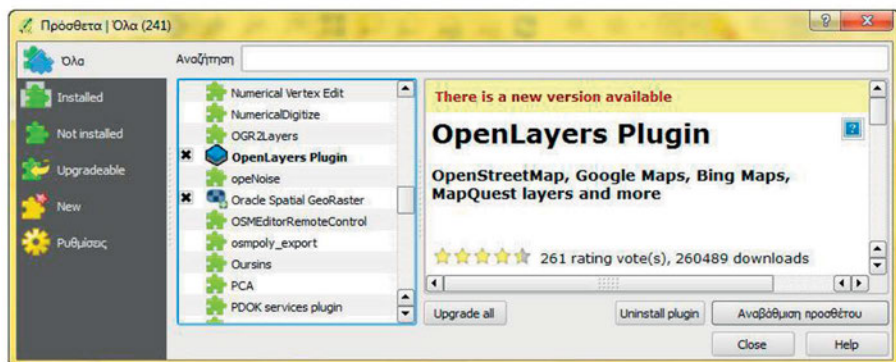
Πρόσθετα | Όλα (241)

Όλα
Installed
Not installed
Upgradeable
New
Ρυθμίσεις

Αναζήτηση

Numerical Vertex Edit
NumericalDigitize
OGR2Layers
OpenLayers Plugin
opeNoise
Oracle Spatial GeoRaster
OSMEditorRemoteControl
osmpoly_export
Oursins
PCA
PDOK services plugin

There is a new version available

OpenLayers Plugin

OpenStreetMap, Google Maps, Bing Maps, MapQuest layers and more

261 rating vote(s), 260489 downloads

Upgrade all
Uninstall plugin
Αναβάθμιση προσθέτου
Close
Help